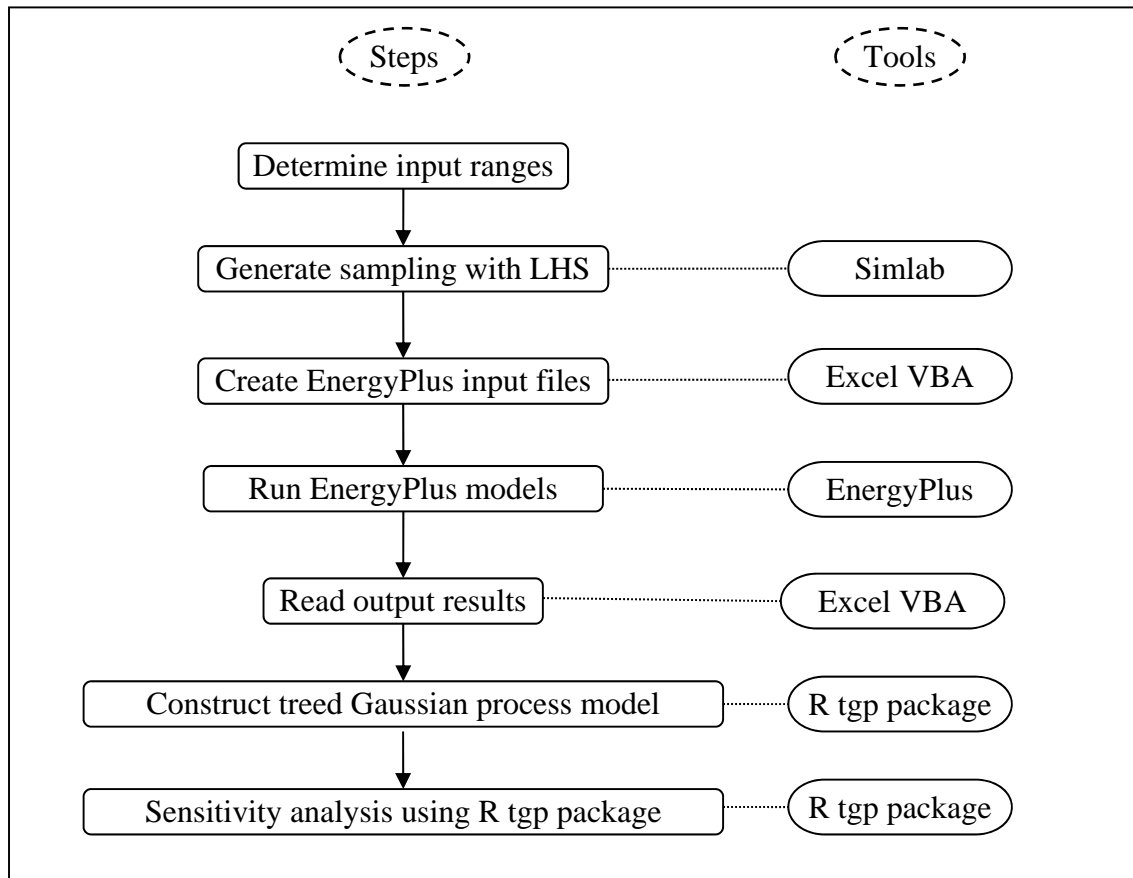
Steps

Tools

Determine input ranges

Generate sampling with LHS

Simlab

Create EnergyPlus input files

Excel VBA

Run EnergyPlus models

EnergyPlus

Read output results

Excel VBA

Construct treed Gaussian process model

R tgp package

Sensitivity analysis using R tgp package

R tgp package